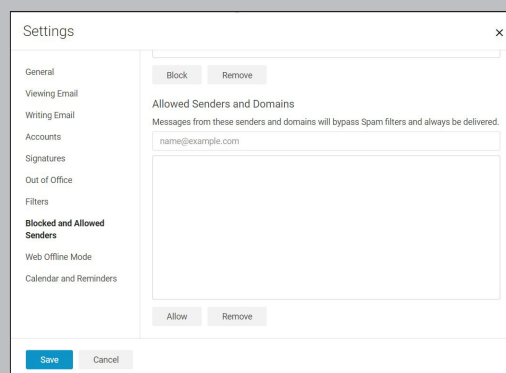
Settings

×

General

Viewing Email

Writing Email

Accounts

Signatures

Out of Office

Filters

Blocked and Allowed Senders

Web Offline Mode

Calendar and Reminders

Block

Remove

Allowed Senders and Domains

Messages from these senders and domains will bypass Spam filters and always be delivered.

name@example.com

Allow

Remove

Save

Cancel